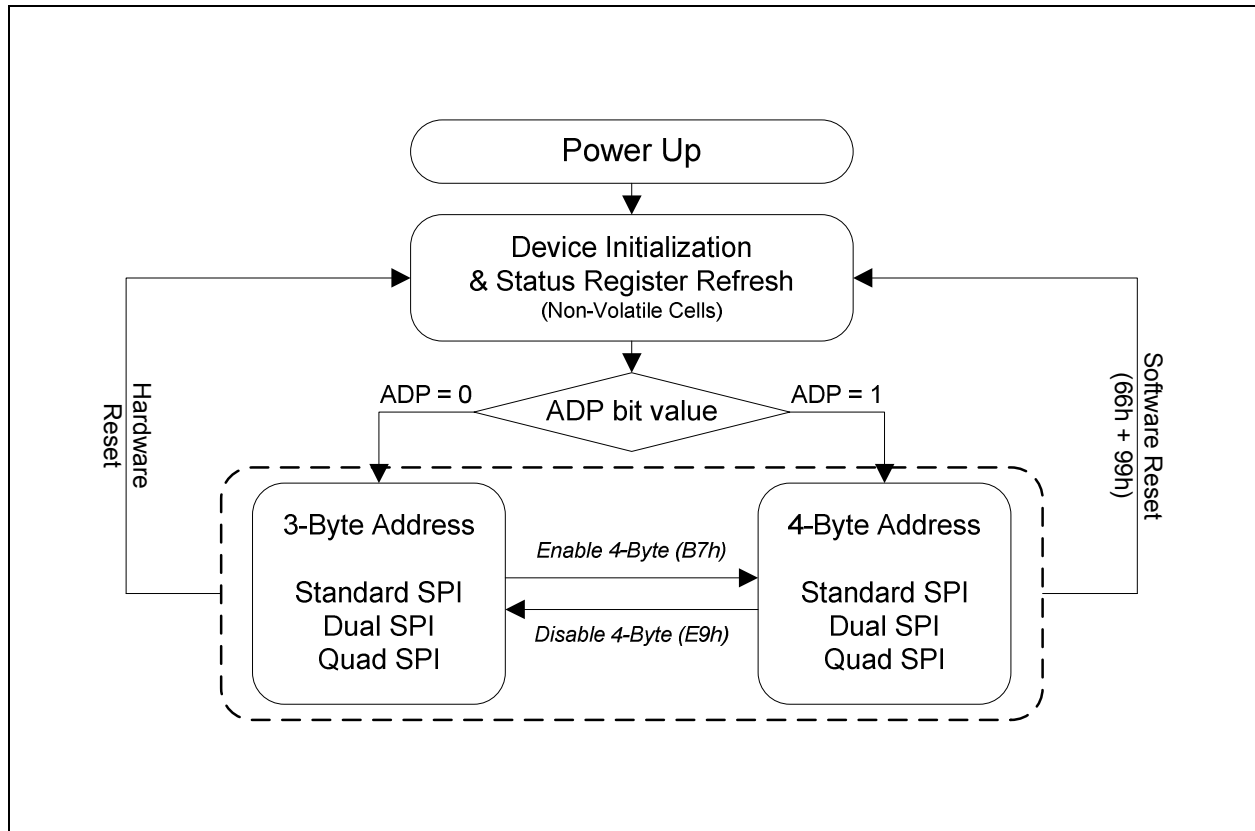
Power Up

Device Initialization
& Status Register Refresh
(Non-Volatile Cells)

Hardware Reset

Software Reset (66h + 99h)

ADP = 0

ADP bit value

ADP = 1

3-Byte Address

Standard SPI
Dual SPI
Quad SPI

Enable 4-Byte (B7h)

Disable 4-Byte (E9h)

4-Byte Address

Standard SPI
Dual SPI
Quad SPI